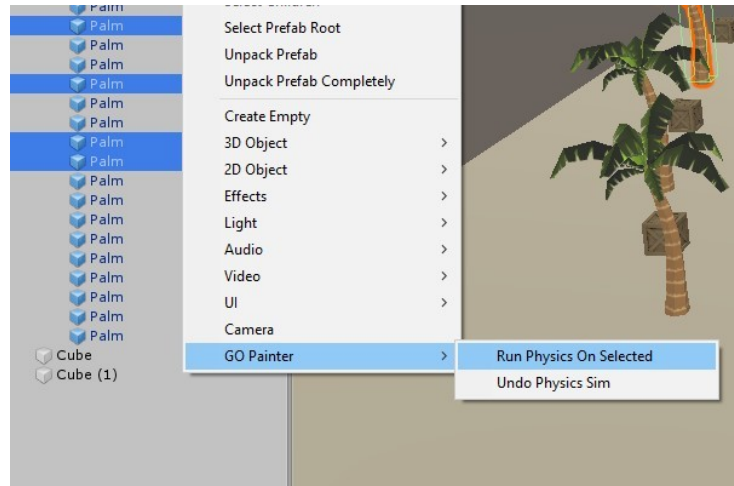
Palm
Palm
Palm
Palm
Palm
Palm
Palm
Palm
Palm
Palm
Palm
Palm
Palm
Palm
Palm
Palm
Palm
Palm
Cube
Cube (1)

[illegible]
Select Prefab Root
Unpack Prefab
Unpack Prefab Completely
Create Empty
3D Object >
2D Object >
Effects >
Light >
Audio >
Video >
UI >
Camera
GO Painter >

Run Physics On Selected
Undo Physics Sim